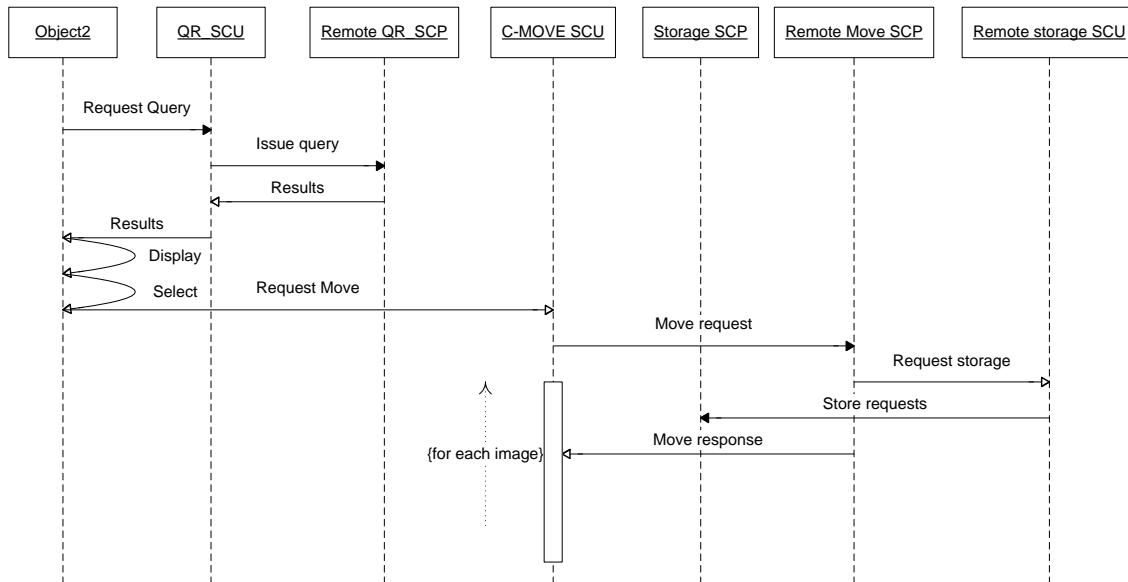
Object2
QR_SCU
Remote QR_SCP
C-MOVE SCU
Storage SCP
Remote Move SCP
Remote storage SCU

Request Query
Issue query
Results
Results
Display
Select
Request Move
Move request
Request storage
Store requests
Move response
{for each image}